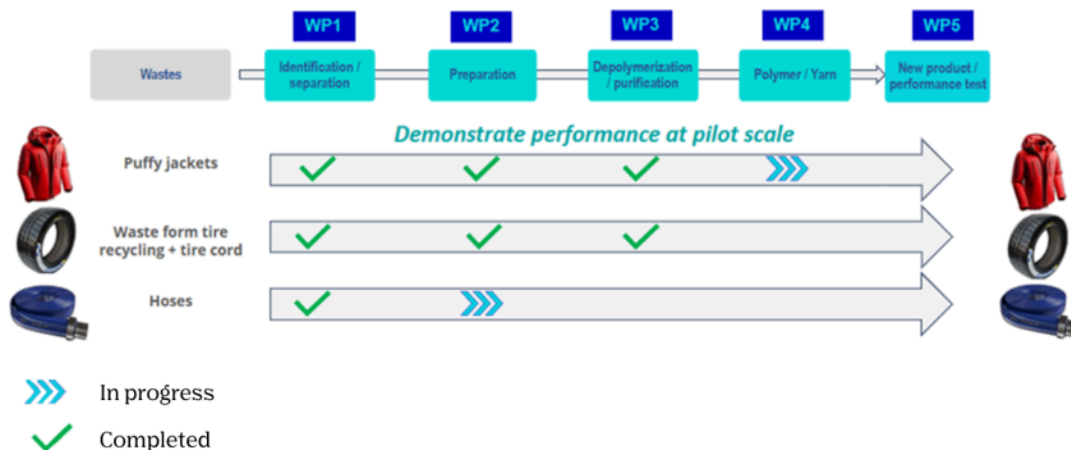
WP1 WP2 WP3 WP4 WP5

Wastes

Identification / separation

Preparation

Depolymerization / purification

Polymer / Yarn

New product / performance test

Demonstrate performance at pilot scale

Puffy jackets

Waste form tire recycling + tire cord

Hoses

In progress

Completed